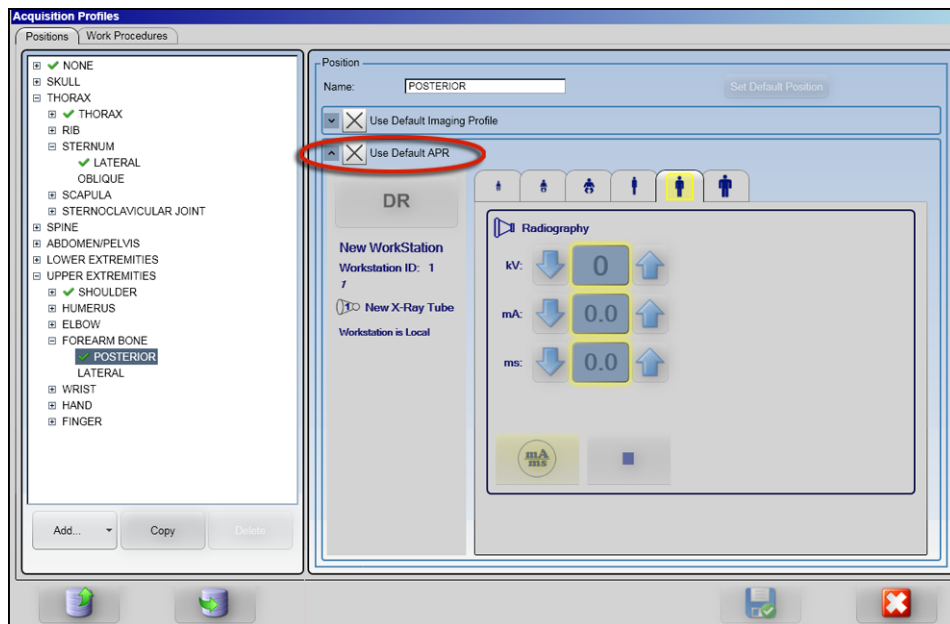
Acquisition Profiles

Positions | Work Procedures

⊞ ✔ NONE
⊞ SKULL
⊟ THORAX
⊞ ✔ THORAX
⊞ RIB
⊟ STERNUM
✔ LATERAL
OBLIQUE
⊞ SCAPULA
⊞ STERNOCLAVICULAR JOINT
⊞ SPINE
⊞ ABDOMEN/PELVIS
⊞ LOWER EXTREMITIES
⊟ UPPER EXTREMITIES
⊞ ✔ SHOULDER
⊞ HUMERUS
⊞ ELBOW
⊟ FOREARM BONE
✔ POSTERIOR
LATERAL
⊞ WRIST
⊞ HAND
⊞ FINGER

Add... | Copy | Delete

Position

Name: POSTERIOR

Set Default Position

Use Default Imaging Profile

Use Default APR

DR

New WorkStation

Workstation ID: 1

1

New X-Ray Tube

Workstation is Local

Radiography

kV: 0

mA: 0.0

ms: 0.0

mA
ms